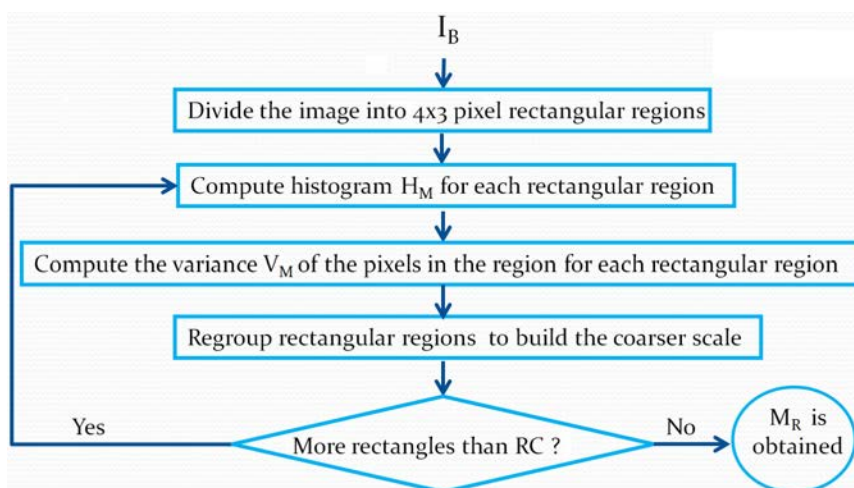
$I_B$

Divide the image into 4x3 pixel rectangular regions

Compute histogram $H_M$ for each rectangular region

Compute the variance $V_M$ of the pixels in the region for each rectangular region

Regroup rectangular regions to build the coarser scale

Yes

More rectangles than RC ?

No

$M_R$ is obtained